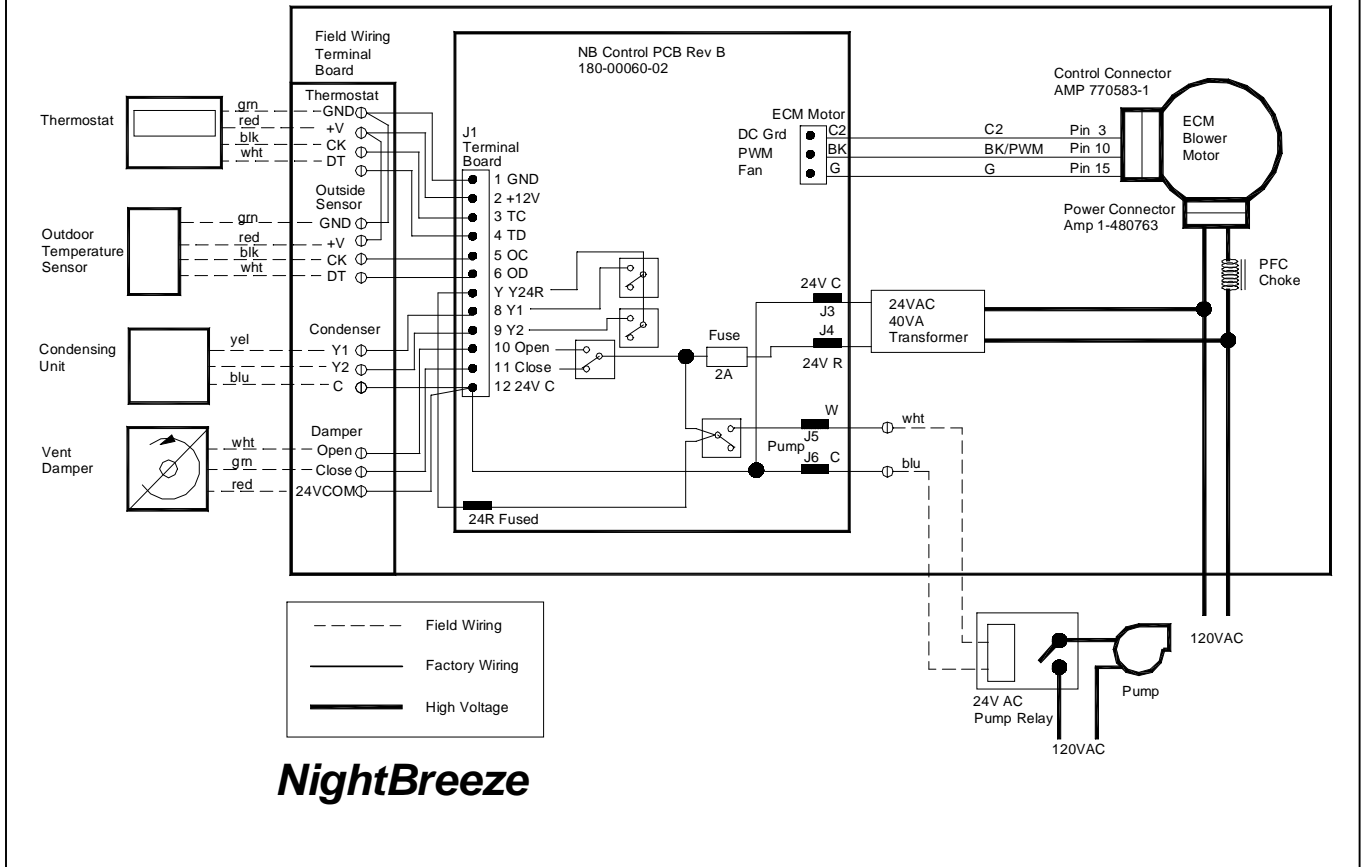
Field Wiring Terminal Board

NB Control PCB Rev B
180-00060-02

Control Connector
AMP 770583-1

Thermostat

Thermostat
grn GND
red +V
blk CK
wht DT

J1
Terminal Board
1 GND
2 +12V
3 TC
4 TD
5 OC
6 OD
Y Y24R
8 Y1
9 Y2
10 Open
11 Close
12 24V C

ECM Motor
DC Grd C2
PWM BK
Fan G

C2 Pin 3
BK/PWM Pin 10
G Pin 15

ECM Blower Motor

Power Connector
Amp 1-480763

PFC Choke

Outdoor Temperature Sensor

Outside Sensor
grn GND
red +V
blk CK
wht DT

24V C
J3
24VAC
40VA
Transformer
Fuse
J4
2A
24V R

Condensing Unit

Condenser
yel Y1
Y2
blu C

W
wht
Pump J5
J6 C
blu

Vent Damper

Damper
wht Open
grn Close
red 24VCOM

24R Fused

Field Wiring
Factory Wiring
High Voltage

120VAC

24V AC
Pump Relay
Pump
120VAC

NightBreeze